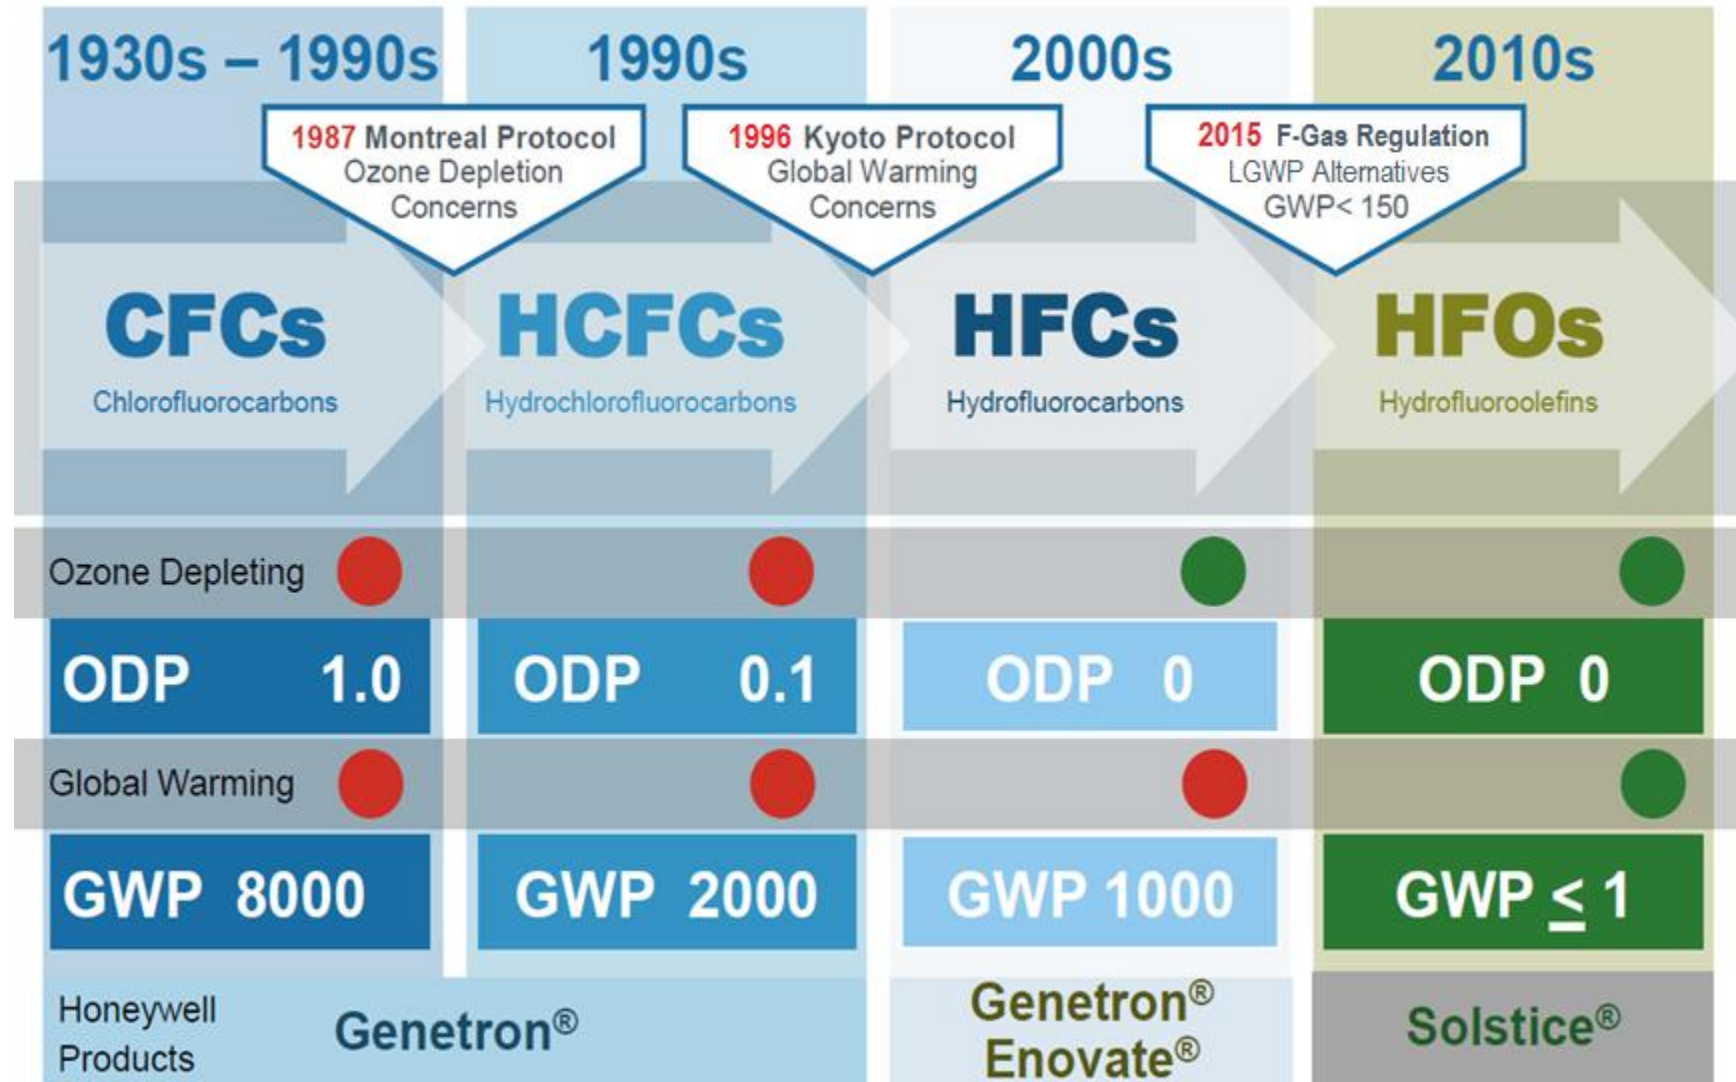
1930s – 1990s

1990s

2000s

2010s

1987 Montreal Protocol
Ozone Depletion
Concerns

1996 Kyoto Protocol
Global Warming
Concerns

2015 F-Gas Regulation
LGWP Alternatives
GWP< 150

CFCs
Chlorofluorocarbons

HCFCs
Hydrochlorofluorocarbons

HFCs
Hydrofluorocarbons

HFOs
Hydrofluoroolefins

Ozone Depleting

| ODP 1.0 | ODP 0.1 | ODP 0 | ODP 0 |
|---|---|---|---|

Global Warming

| GWP 8000 | GWP 2000 | GWP 1000 | GWP $\leq$ 1 |
|---|---|---|---|

Honeywell Products

Genetron®

Genetron®
Enovate®

Solstice®